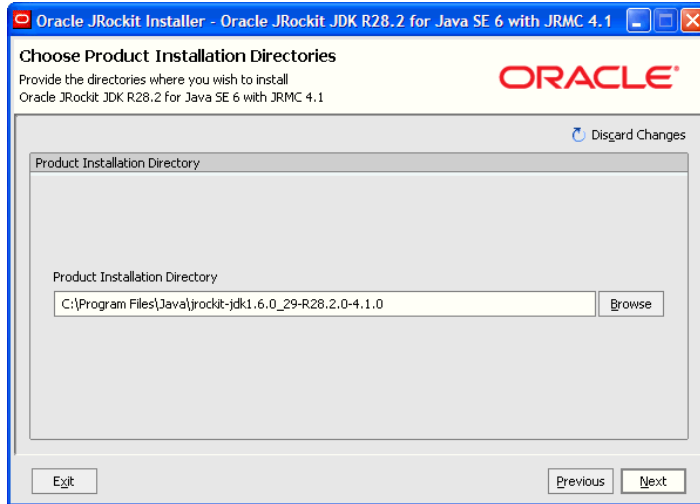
Oracle JRockit Installer - Oracle JRockit JDK R28.2 for Java SE 6 with JRMC 4.1

Choose Product Installation Directories

Provide the directories where you wish to install Oracle JRockit JDK R28.2 for Java SE 6 with JRMC 4.1

ORACLE

Discard Changes

Product Installation Directory

Product Installation Directory

C:\Program Files\Java\jrockit-jdk1.6.0_29-R28.2.0-4.1.0

Browse

Exit

Previous

Next